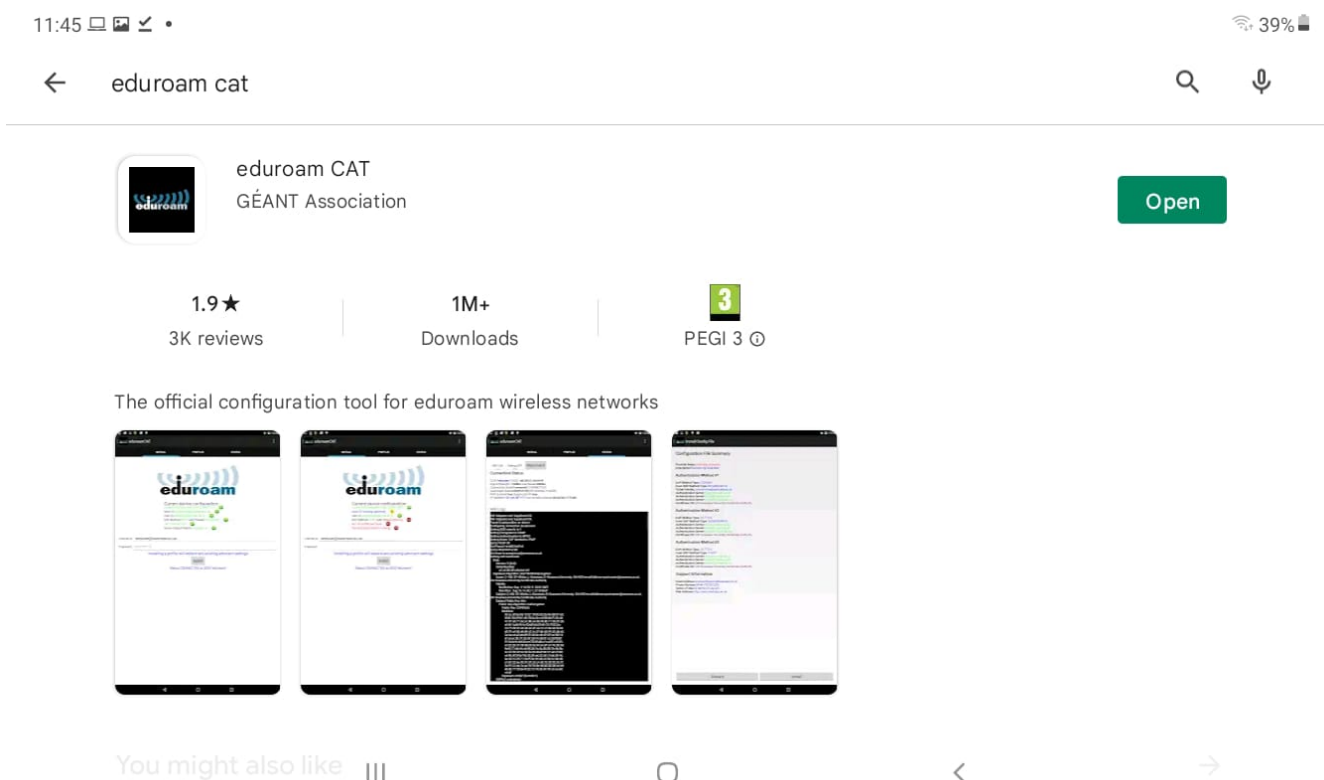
11:45

39%

eduroam cat

eduroam

eduroam CAT
GÉANT Association

Open

1.9★
3K reviews

1M+
Downloads

3
PEGI 3 ⓘ

The official configuration tool for eduroam wireless networks

eduroam

eduroam

You might also like